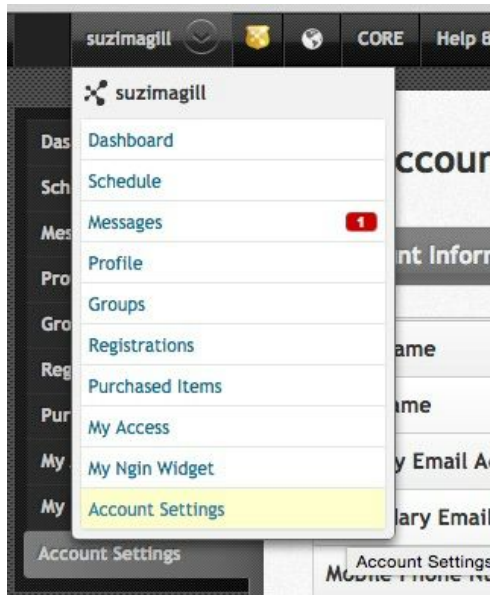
suzimagill CORE Help 8

suzimagill

Dashboard
Schedule
Messages 1
Profile
Groups
Registrations
Purchased Items
My Access
My Ngin Widget
Account Settings

Das
Sch
Mes
Pro
Gro
Reg
Pur
My
My
Account Settings

ccour
nt Inforr
ame
ame
y Email A
lary Email
Account Settings
Mobile Phone N